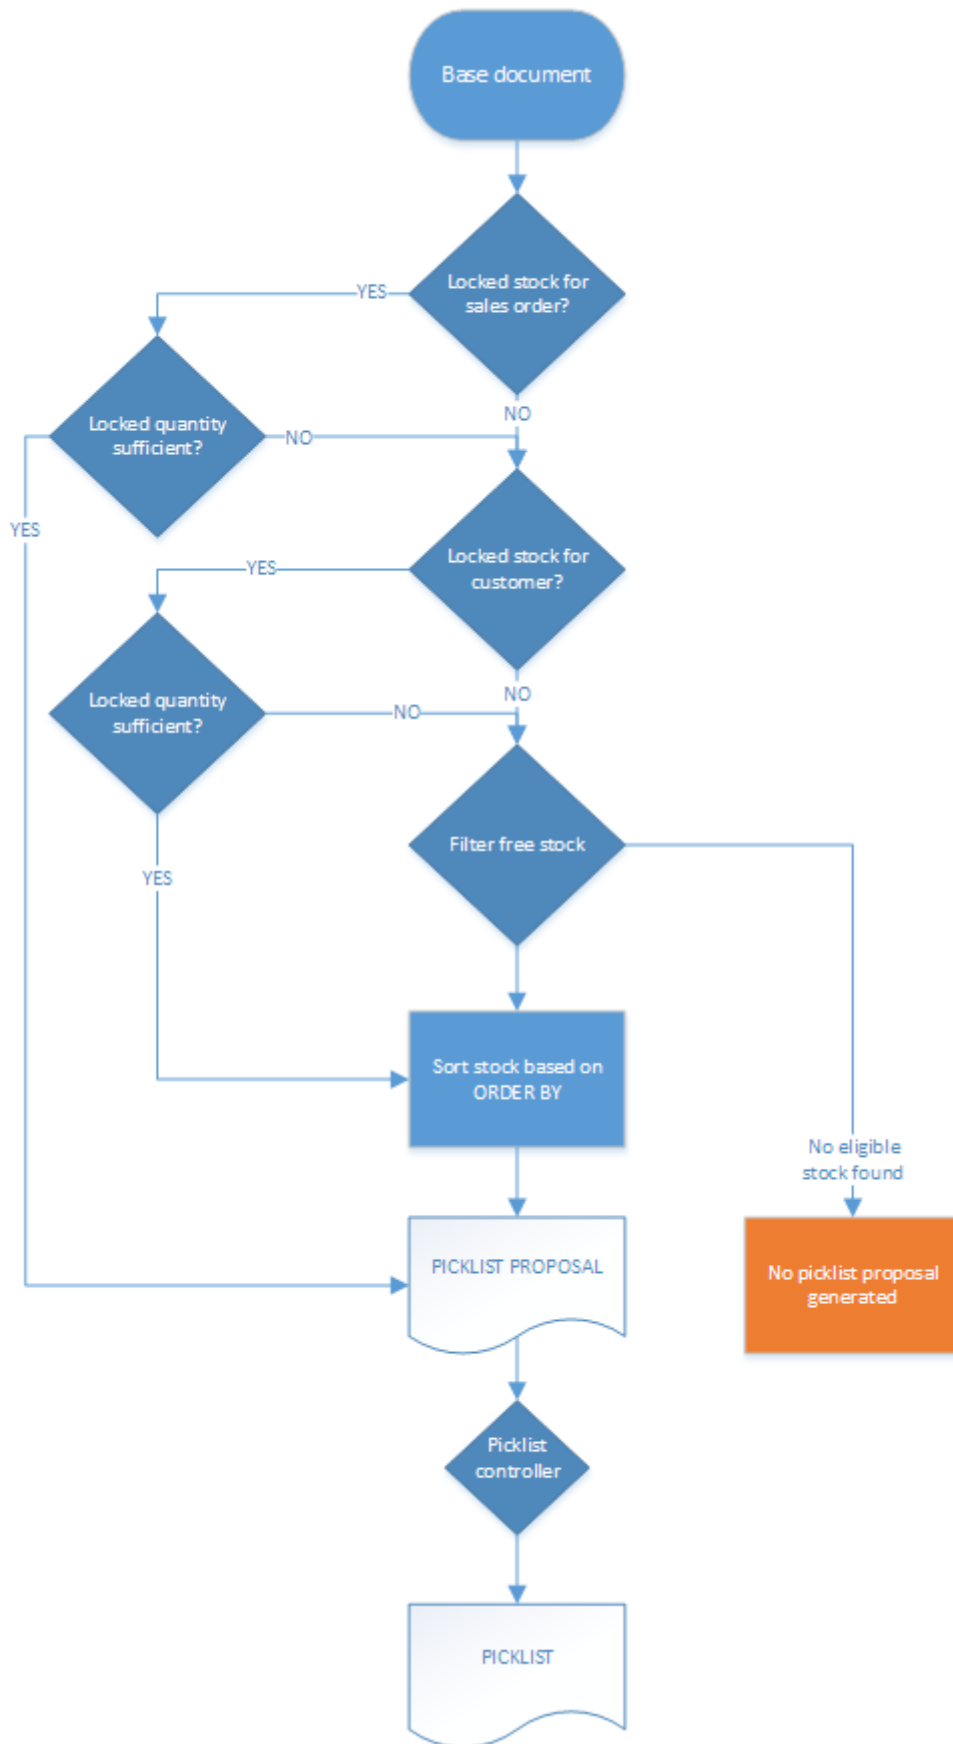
Base document

Locked stock for sales order?

YES

Locked quantity sufficient?

NO

NO

YES

Locked stock for customer?

YES

Locked quantity sufficient?

NO

NO

Filter free stock

YES

Sort stock based on ORDER BY

No eligible stock found

PICKLIST PROPOSAL

No picklist proposal generated

Picklist controller

PICKLIST